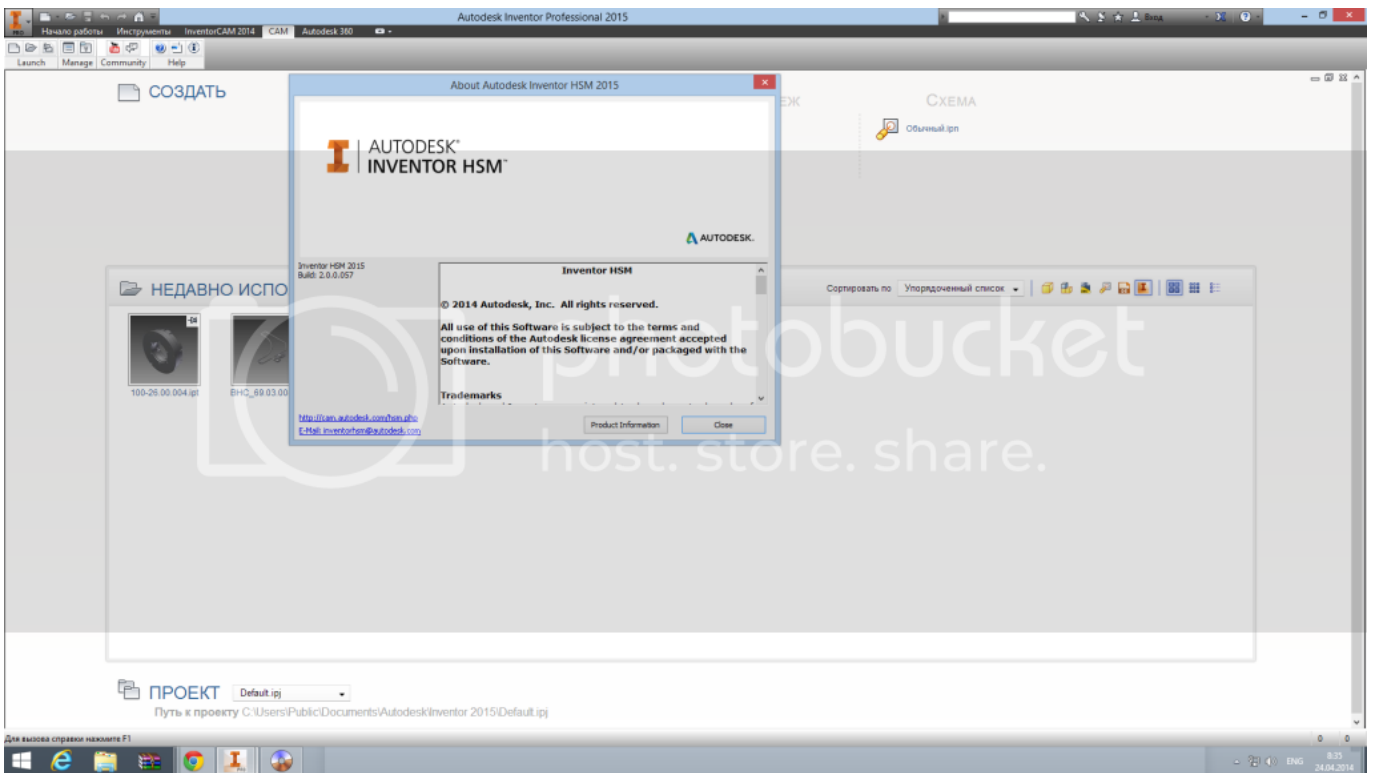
Autodesk Inventor Professional 2015
Вход
Начало работы Инструменты InventorCAM 2014 CAM Autodesk 360
Launch Manage Community Help

СОЗДАТЬ
ЕЖ
СХЕМА
Обычный.ipn

About Autodesk Inventor HSM 2015
AUTODESK®
INVENTOR HSM™
AUTODESK.
Inventor HSM 2015
Build: 2.0.0.057

Inventor HSM

© 2014 Autodesk, Inc. All rights reserved.

All use of this Software is subject to the terms and conditions of the Autodesk license agreement accepted upon installation of this Software and/or packaged with the Software.

Trademarks

http://cam.autodesk.com/hsm.php
E-Mail: inventorhsm@autodesk.com
Product Information
Close

НЕДАВНО ИСПО
Сортировать по Упорядоченный список
100-26.00.004.ipt
ВНО_69.03.00

photobucket
host. store. share.

ПРОЕКТ Default.ipj
Путь к проекту C:\Users\Public\Documents\Autodesk\Inventor 2015\Default.ipj

Для вызова справки нажмите F1
0 0
ENG 8:35 24.04.2014